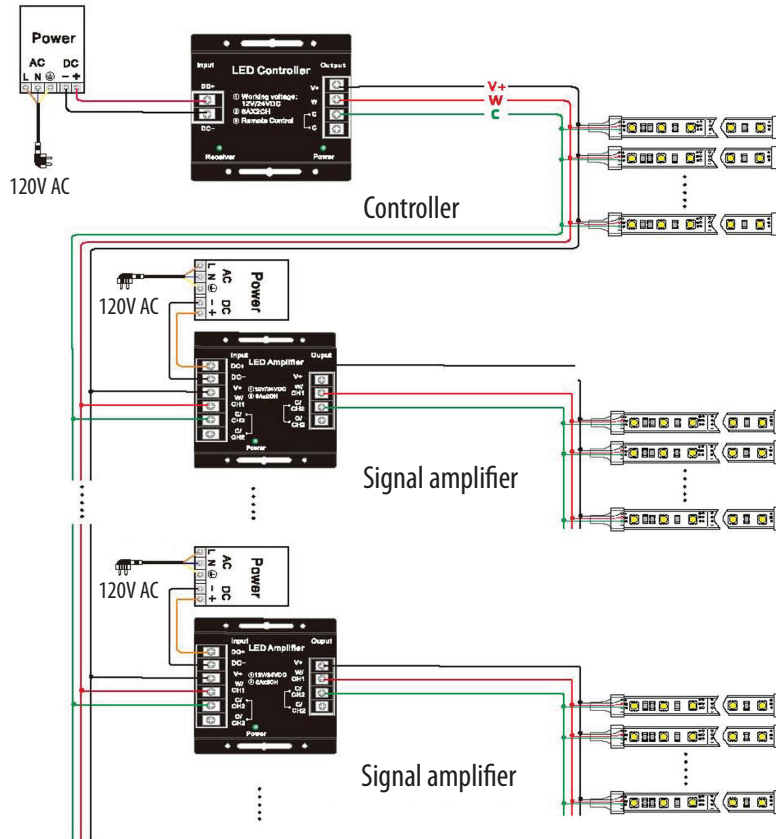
Power
AC DC
L N ⏚ − +
120V AC

Input
DC+
DC−
LED Controller
① Working voltage: 12V/24VDC
② 6A/CH
③ Remote Control
Receiver
Output
V+
W
C
C
Power
V+
W
C

Controller

Power
AC DC
L N ⏚ − +
120V AC

Input
DC+
DC−
V+
W/CH1
C/CH2
LED Amplifier
①12V/24VDC
②6A/CH
Output
V+
W/CH1
C/CH2
Power

Signal amplifier

Power
AC DC
L N ⏚ − +
120V AC

Input
DC+
DC−
V+
W/CH1
C/CH2
LED Amplifier
①12V/24VDC
②6A/CH
Output
V+
W/CH1
C/CH2
Power

Signal amplifier